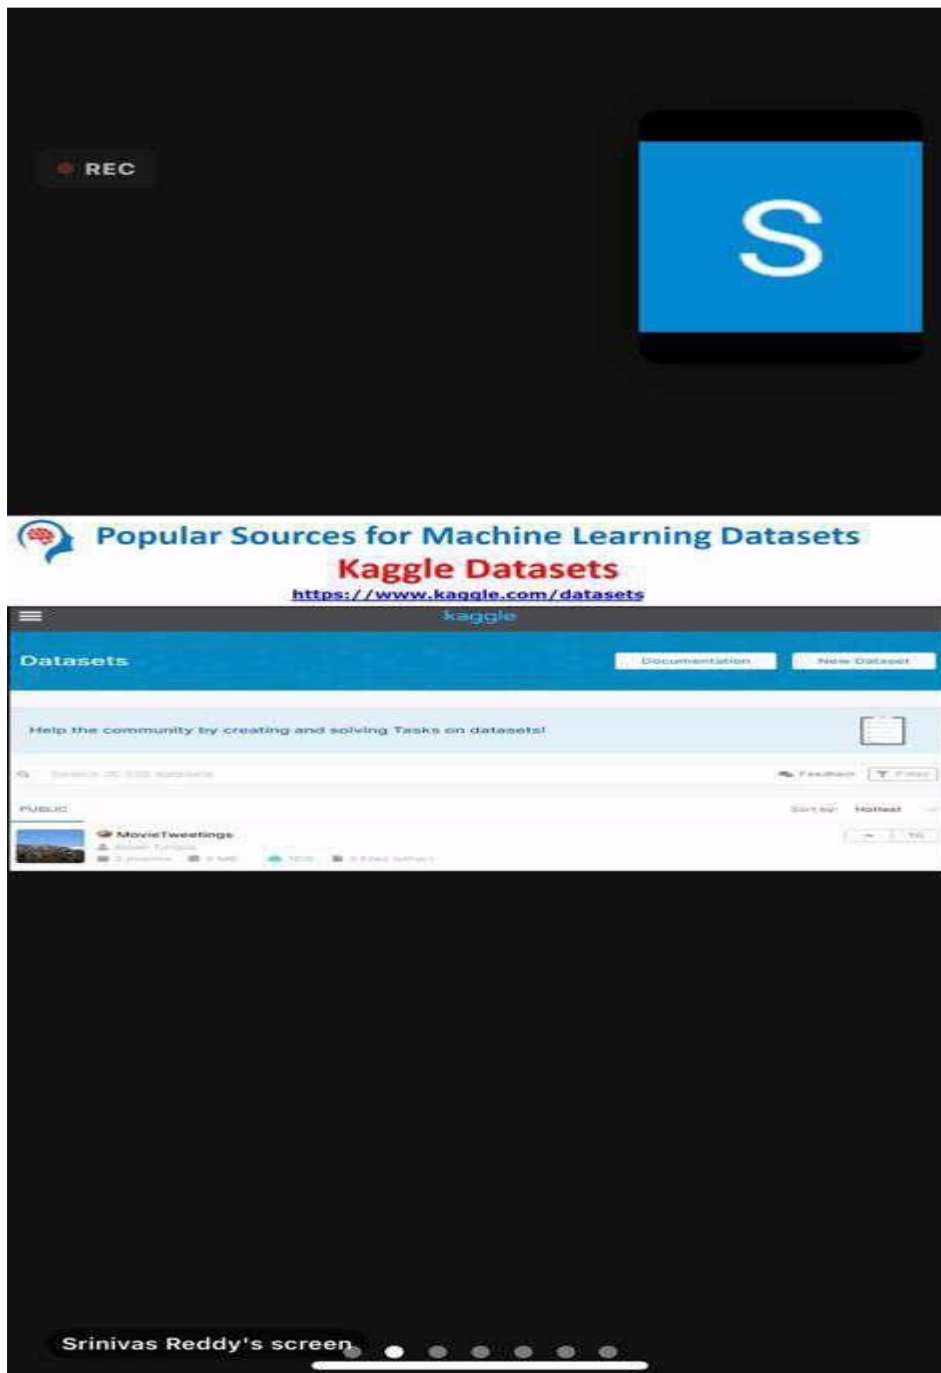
REC

S

Popular Sources for Machine Learning Datasets
Kaggle Datasets
https://www.kaggle.com/datasets

kaggle

Datasets

Documentation

New Dataset

Help the community by creating and solving Tasks on datasets!

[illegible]

Feedback

Filter

PUBLIC

Sort by: Hottest

MovieTweetings

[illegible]

Srinivas Reddy's screen